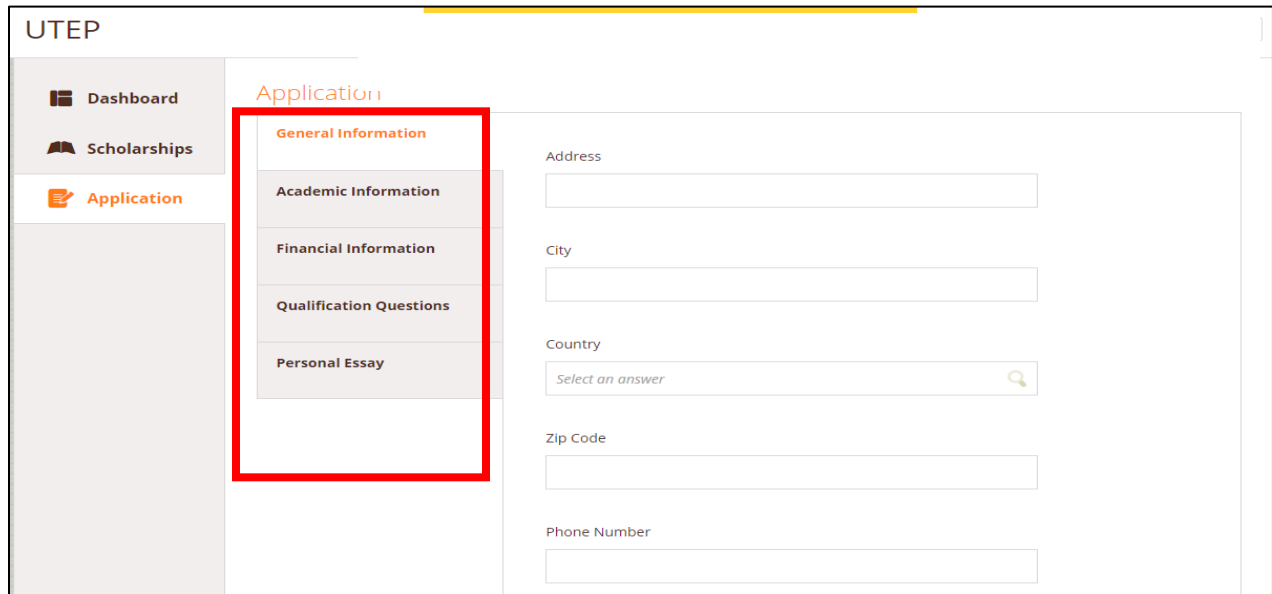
UTEP

Dashboard

Scholarships

Application

Application

General Information

Academic Information

Financial Information

Qualification Questions

Personal Essay

Address

City

Country

Select an answer

Zip Code

Phone Number